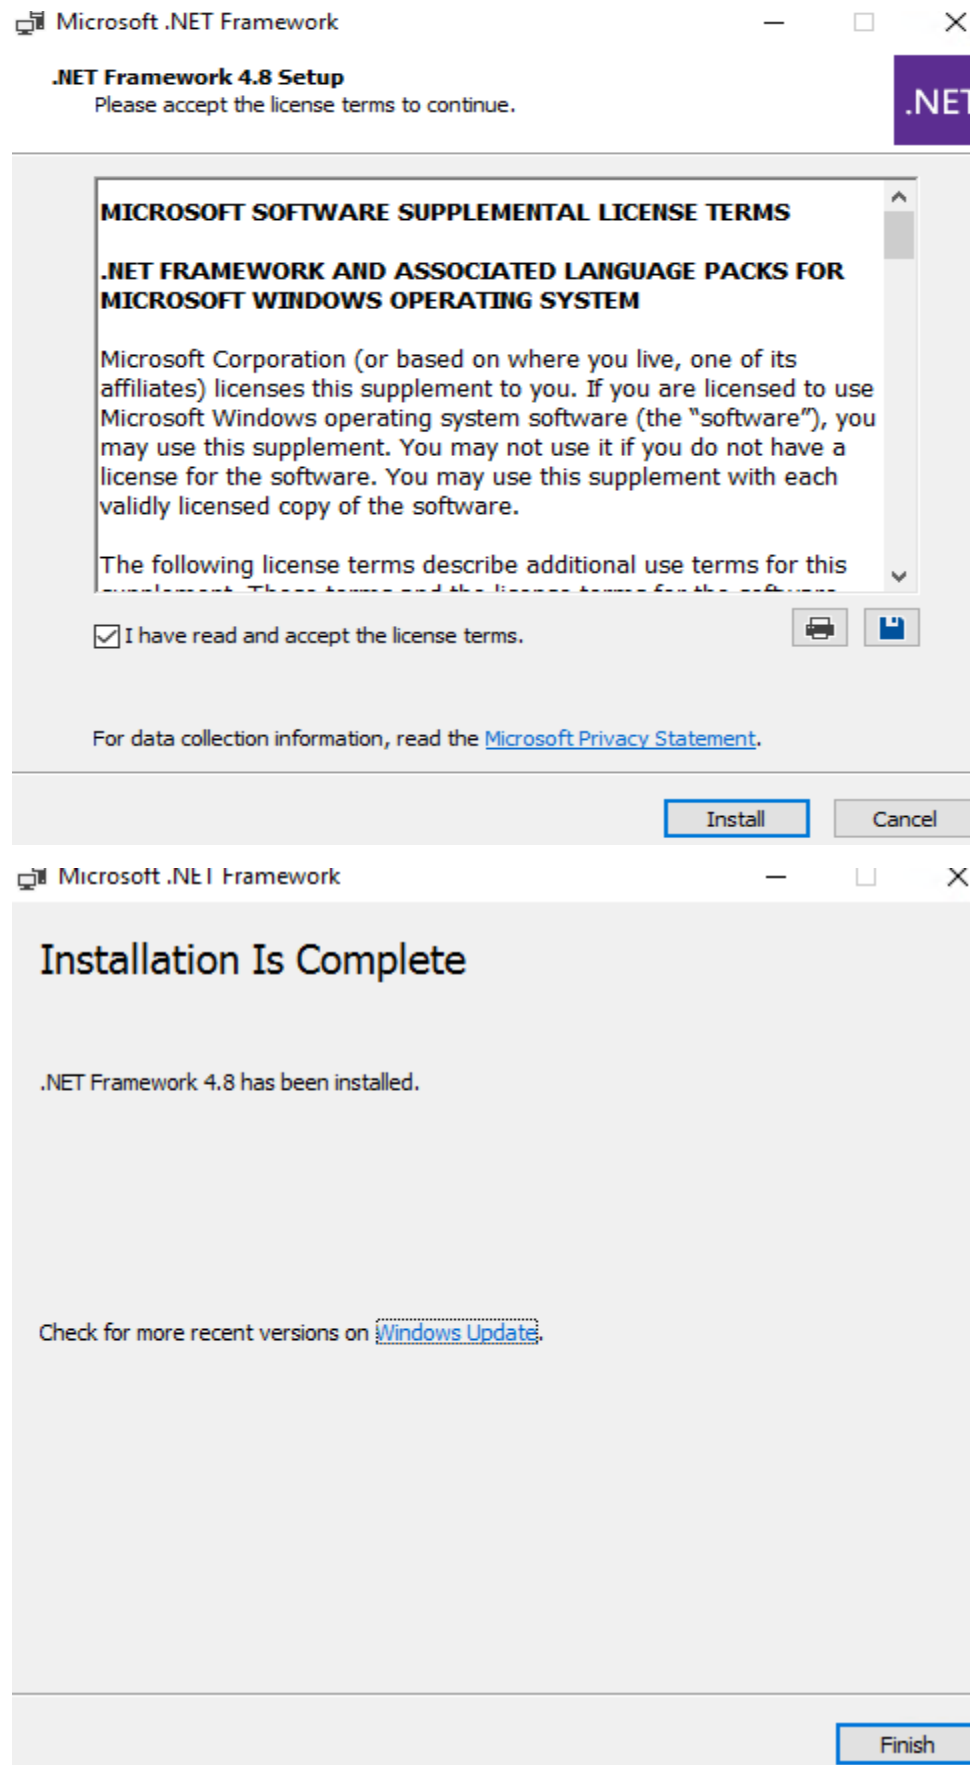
Microsoft .NET Framework

.NET Framework 4.8 Setup
Please accept the license terms to continue.

.NET

MICROSOFT SOFTWARE SUPPLEMENTAL LICENSE TERMS

.NET FRAMEWORK AND ASSOCIATED LANGUAGE PACKS FOR MICROSOFT WINDOWS OPERATING SYSTEM

Microsoft Corporation (or based on where you live, one of its affiliates) licenses this supplement to you. If you are licensed to use Microsoft Windows operating system software (the "software"), you may use this supplement. You may not use it if you do not have a license for the software. You may use this supplement with each validly licensed copy of the software.

The following license terms describe additional use terms for this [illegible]

I have read and accept the license terms.

For data collection information, read the Microsoft Privacy Statement.

Install

Cancel

Microsoft .NET Framework

Installation Is Complete

.NET Framework 4.8 has been installed.

Check for more recent versions on Windows Update.

Finish